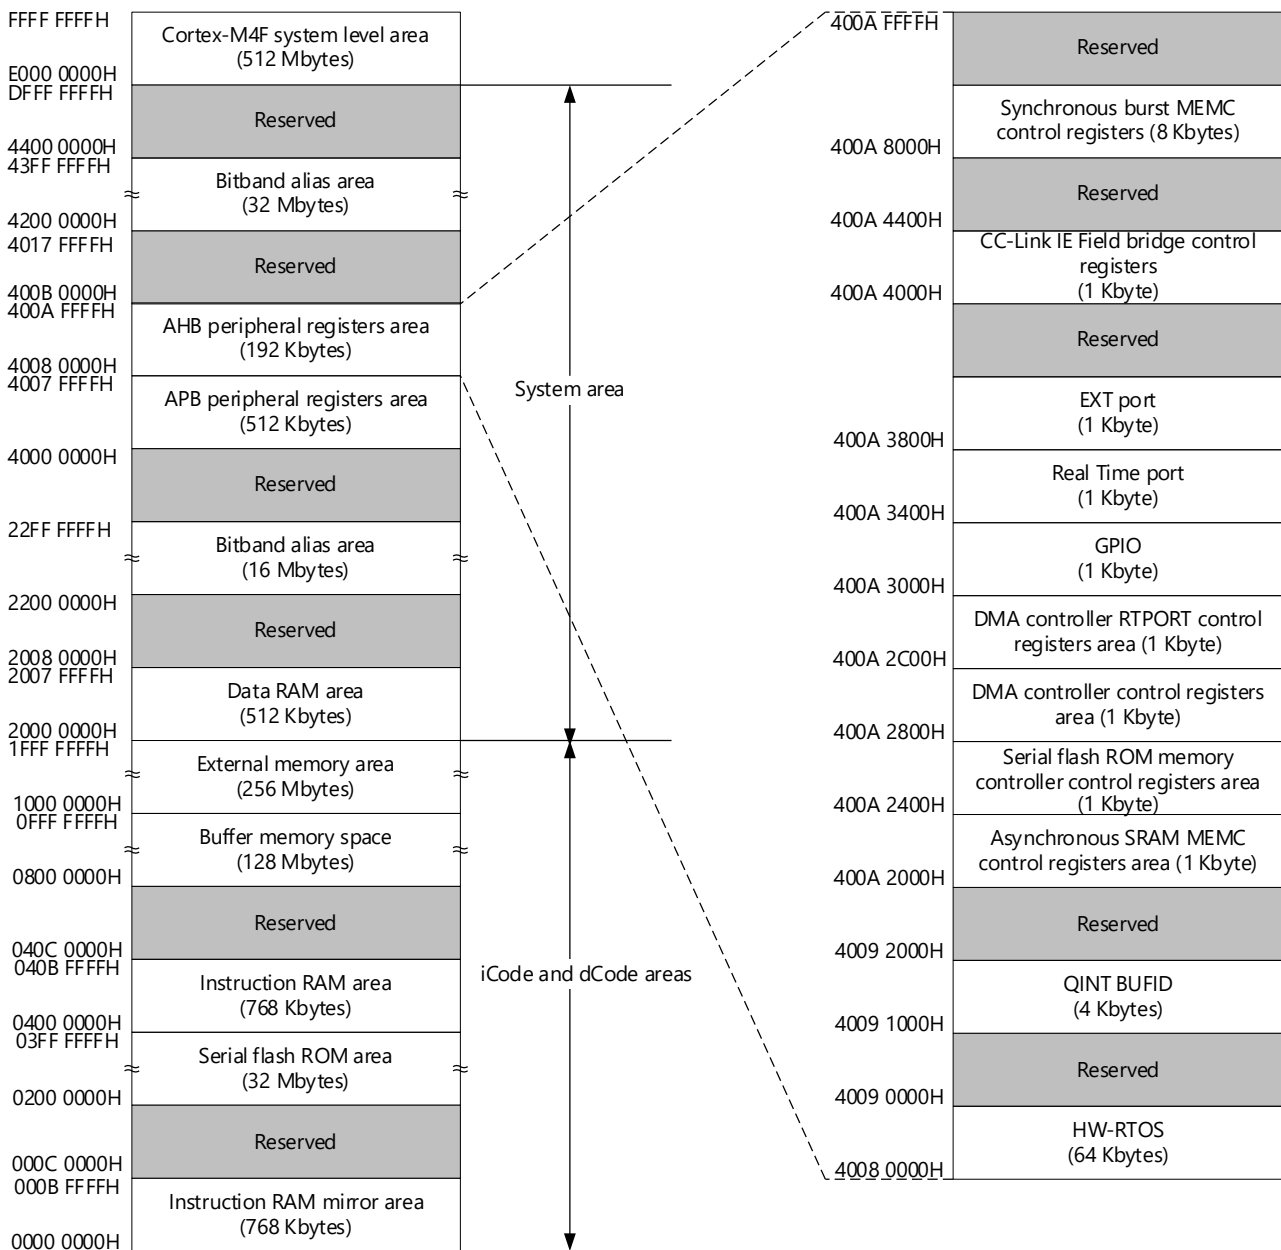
FFFF FFFFH
Cortex-M4F system level area
(512 Mbytes)
E000 0000H
DFFF FFFFH
Reserved
4400 0000H
43FF FFFFH
Bitband alias area
(32 Mbytes)
4200 0000H
4017 FFFFH
Reserved
400B 0000H
400A FFFFH
AHB peripheral registers area
(192 Kbytes)
4008 0000H
4007 FFFFH
APB peripheral registers area
(512 Kbytes)
4000 0000H
Reserved
22FF FFFFH
Bitband alias area
(16 Mbytes)
2200 0000H
Reserved
2008 0000H
2007 FFFFH
Data RAM area
(512 Kbytes)
2000 0000H
1FFF FFFFH
External memory area
(256 Mbytes)
1000 0000H
0FFF FFFFH
Buffer memory space
(128 Mbytes)
0800 0000H
Reserved
040C 0000H
040B FFFFH
Instruction RAM area
(768 Kbytes)
0400 0000H
03FF FFFFH
Serial flash ROM area
(32 Mbytes)
0200 0000H
Reserved
000C 0000H
000B FFFFH
Instruction RAM mirror area
(768 Kbytes)
0000 0000H

System area

iCode and dCode areas

400A FFFFH
Reserved
Synchronous burst MEMC control registers (8 Kbytes)
400A 8000H
Reserved
400A 4400H
CC-Link IE Field bridge control registers
(1 Kbyte)
400A 4000H
Reserved
EXT port
(1 Kbyte)
400A 3800H
Real Time port
(1 Kbyte)
400A 3400H
GPIO
(1 Kbyte)
400A 3000H
DMA controller RTPORT control registers area (1 Kbyte)
400A 2C00H
DMA controller control registers area (1 Kbyte)
400A 2800H
Serial flash ROM memory controller control registers area (1 Kbyte)
400A 2400H
Asynchronous SRAM MEMC control registers area (1 Kbyte)
400A 2000H
Reserved
4009 2000H
QINT BUFID
(4 Kbytes)
4009 1000H
Reserved
4009 0000H
HW-RTOS
(64 Kbytes)
4008 0000H